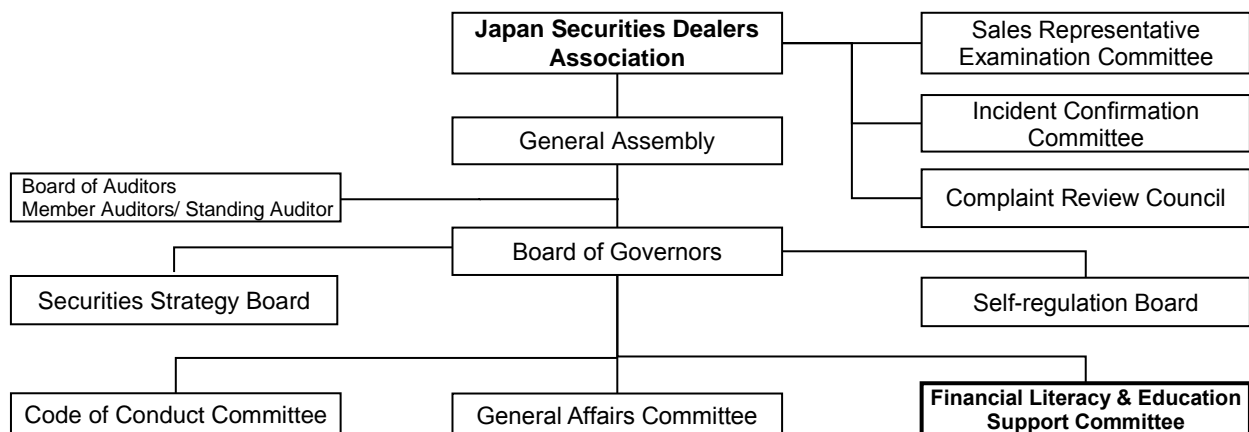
Japan Securities Dealers Association

Sales Representative Examination Committee

Incident Confirmation Committee

Complaint Review Council

General Assembly

Board of Auditors
Member Auditors/ Standing Auditor

Board of Governors

Securities Strategy Board

Self-regulation Board

Code of Conduct Committee

General Affairs Committee

Financial Literacy & Education Support Committee